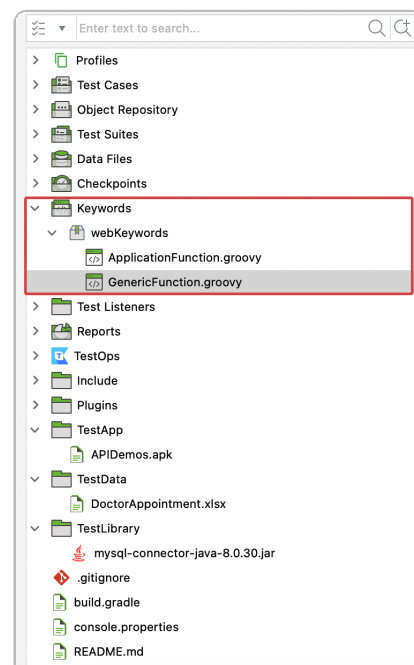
Enter text to search...

Profiles
Test Cases
Object Repository
Test Suites
Data Files
Checkpoints
Keywords
webKeywords
ApplicationFunction.groovy
GenericFunction.groovy
Test Listeners
Reports
TestOps
Include
Plugins
TestApp
APIDemos.apk
TestData
DoctorAppointment.xlsx
TestLibrary
mysql-connector-java-8.0.30.jar
.gitignore
build.gradle
console.properties
README.md